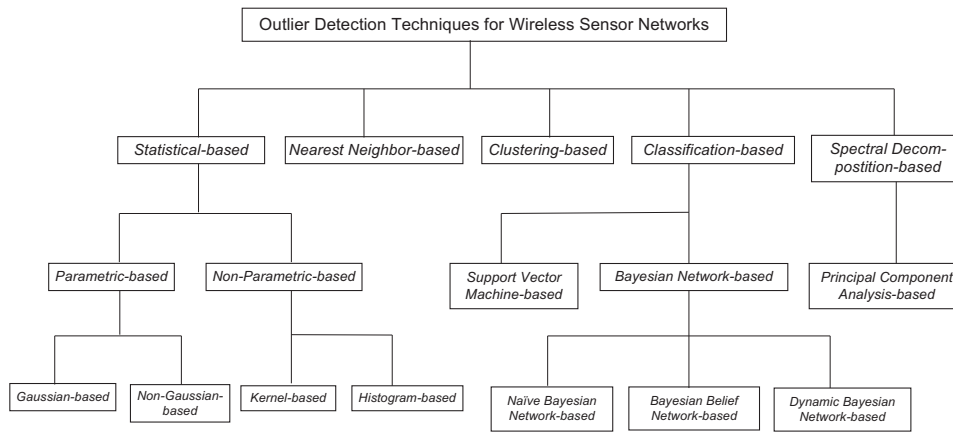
Outlier Detection Techniques for Wireless Sensor Networks

Statistical-based

Nearest Neighbor-based

Clustering-based

Classification-based

Spectral Decompostition-based

Parametric-based

Non-Parametric-based

Support Vector Machine-based

Bayesian Network-based

Principal Component Analysis-based

Gaussian-based

Non-Gaussian-based

Kernel-based

Histogram-based

Naïve Bayesian Network-based

Bayesian Belief Network-based

Dynamic Bayesian Network-based